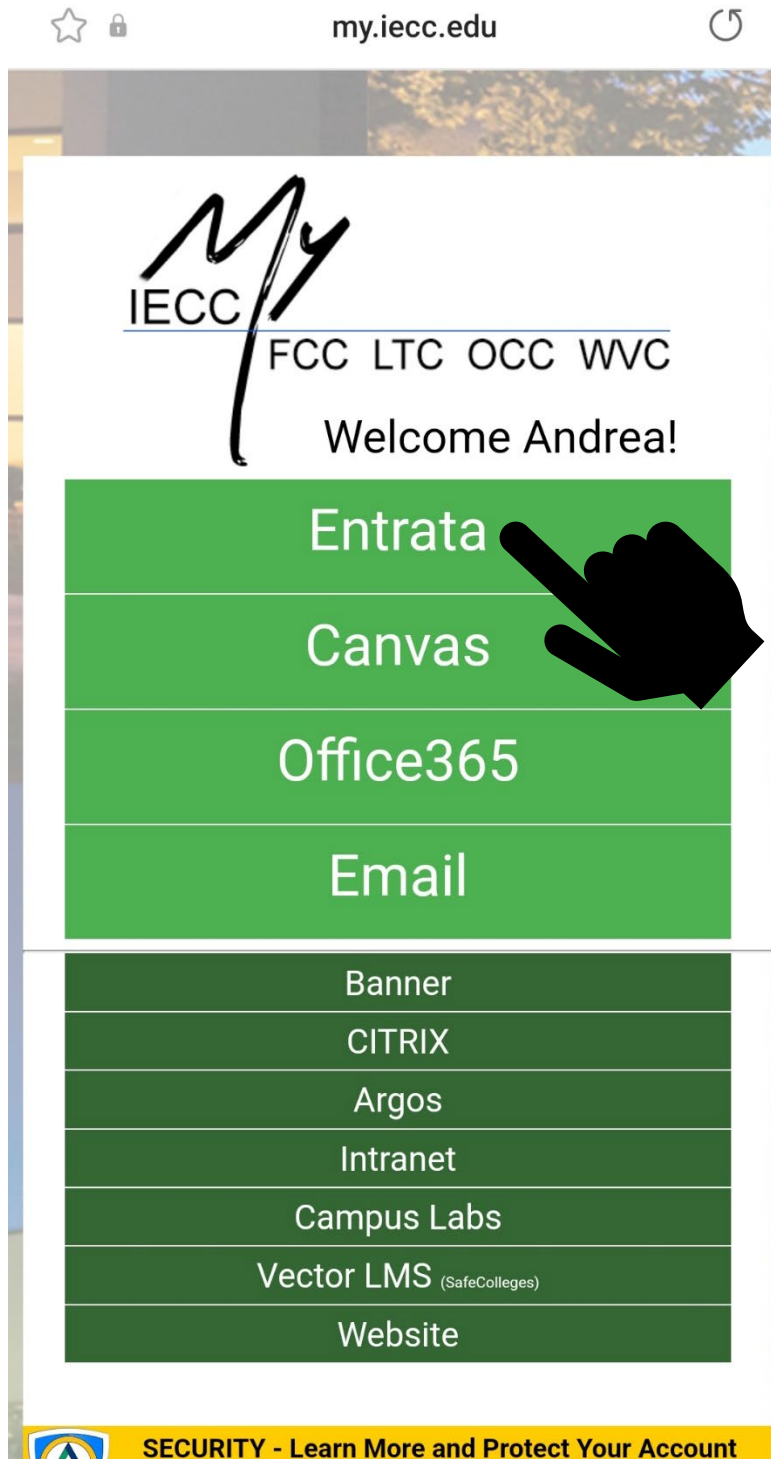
my.iecc.edu

My
IECC
FCC LTC OCC WVC

Welcome Andrea!

Entrata

Canvas

Office365

Email

Banner

CITRIX

Argos

Intranet

Campus Labs

Vector LMS (SafeColleges)

Website

SECURITY - Learn More and Protect Your Account